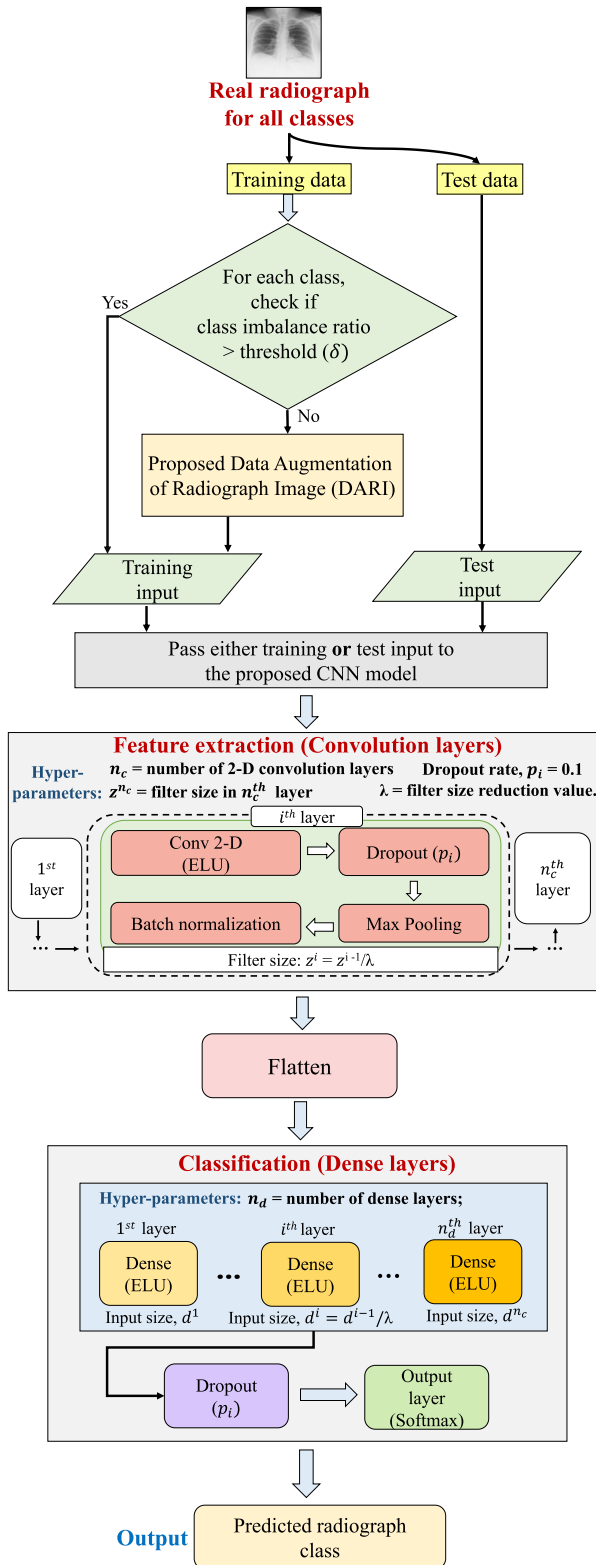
Real radiograph for all classes

Training data

Test data

For each class, check if class imbalance ratio > threshold ($\delta$)

Yes

No

Proposed Data Augmentation of Radiograph Image (DARI)

Training input

Test input

Pass either training **or** test input to the proposed CNN model

Feature extraction (Convolution layers)

Hyper-parameters: $n_c$ = number of 2-D convolution layers

$z^{n_c}$ = filter size in $n_c^{th}$ layer

Dropout rate, $p_i$ = 0.1

λ = filter size reduction value.

$i^{th}$ layer

$1^{st}$ layer

Conv 2-D (ELU)

Dropout ($p_i$)

Max Pooling

Batch normalization

$n_c^{th}$ layer

Filter size: $z^i = z^{i-1}/\lambda$

Flatten

Classification (Dense layers)

Hyper-parameters: $n_d$ = number of dense layers;

$1^{st}$ layer

$i^{th}$ layer

$n_d^{th}$ layer

Dense (ELU)

Dense (ELU)

Dense (ELU)

Input size, $d^1$

Input size, $d^i = d^{i-1}/\lambda$

Input size, $d^{n_c}$

Dropout ($p_i$)

Output layer (Softmax)

Output

Predicted radiograph class